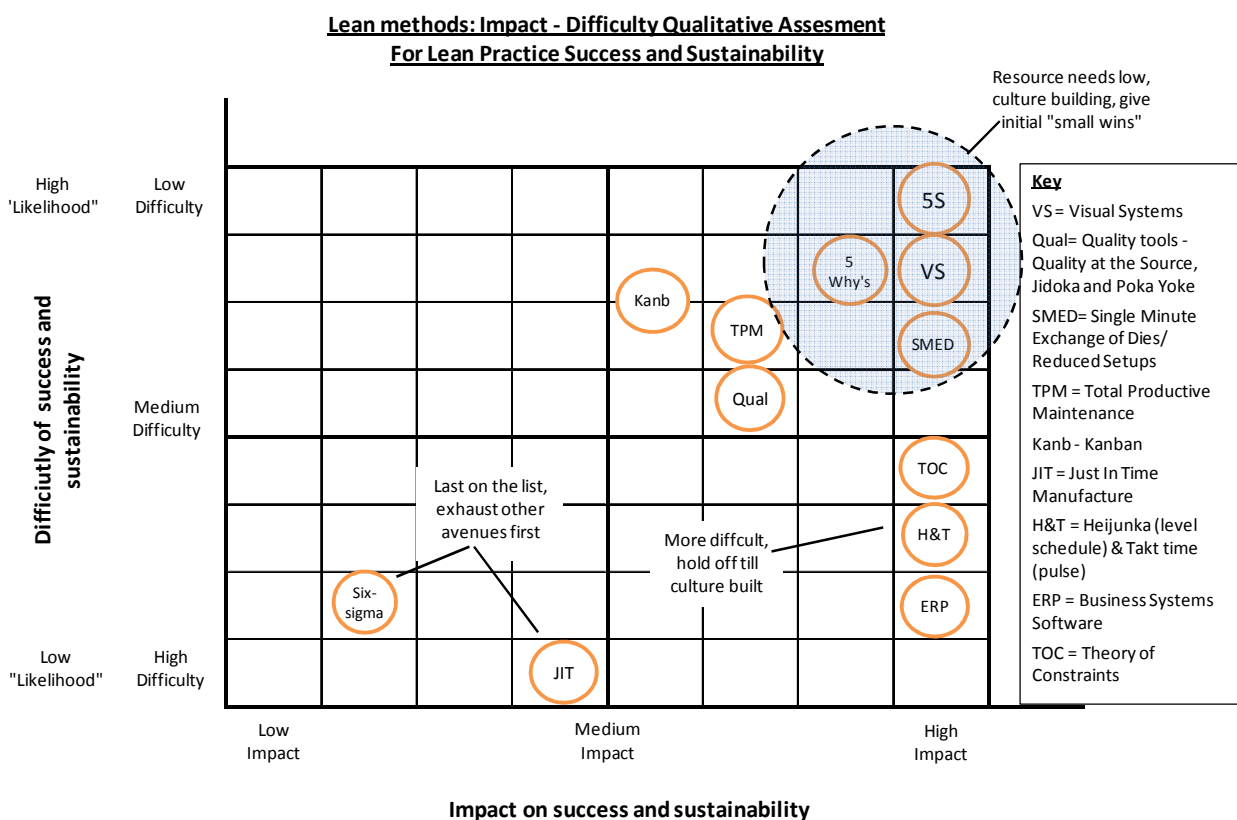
Lean methods: Impact - Difficulty Qualitative Assesment
For Lean Practice Success and Sustainability

Resource needs low, culture building, give initial "small wins"

High 'Likelihood"

Low Difficulty

Medium Difficulty

Low "Likelihood"

High Difficulty

Difficiutly of success and sustainability

5S

5 Why's

VS

Kanb

TPM

SMED

Qual

TOC

Last on the list, exhaust other avenues first

More diffcult, hold off till culture built

H&T

Six-sigma

ERP

JIT

Low Impact

Medium Impact

High Impact

Impact on success and sustainability

Key
VS = Visual Systems
Qual= Quality tools - Quality at the Source, Jidoka and Poka Yoke
SMED= Single Minute Exchange of Dies/ Reduced Setups
TPM = Total Productive Maintenance
Kanb - Kanban
JIT = Just In Time Manufacture
H&T = Heijunka (level schedule) & Takt time (pulse)
ERP = Business Systems Software
TOC = Theory of Constraints